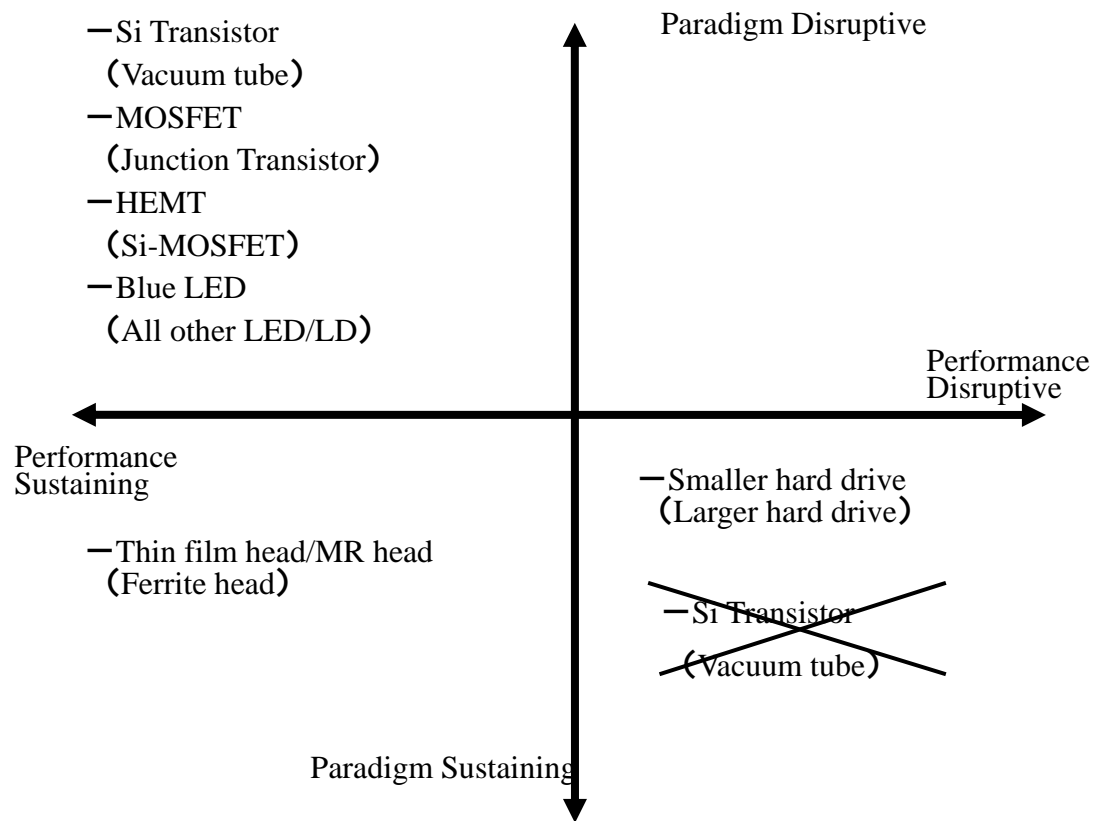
Paradigm Disruptive

—Si Transistor
(Vacuum tube)
—MOSFET
(Junction Transistor)
—HEMT
(Si-MOSFET)
—Blue LED
(All other LED/LD)

Performance Disruptive

Performance Sustaining

—Smaller hard drive
(Larger hard drive)

—Thin film head/MR head
(Ferrite head)

—Si Transistor
(Vacuum tube)

Paradigm Sustaining